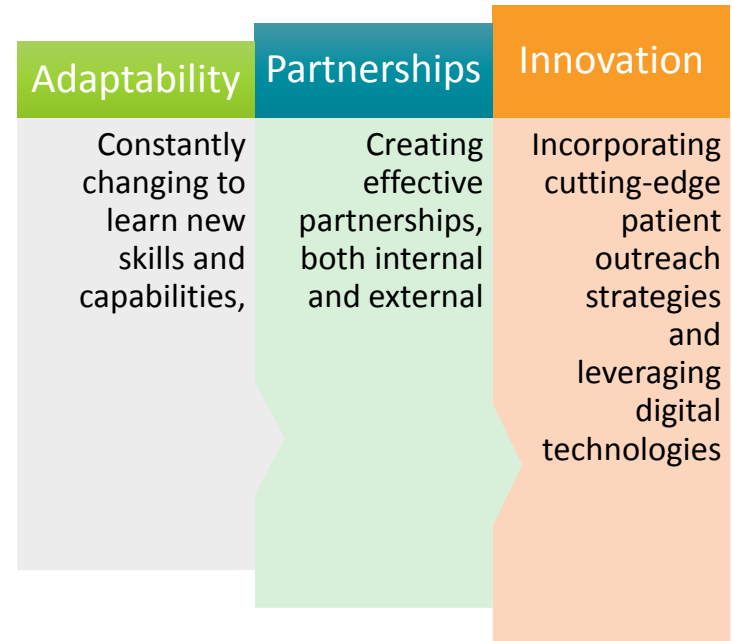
Adaptability

Constantly changing to learn new skills and capabilities,

Partnerships

Creating effective partnerships, both internal and external

Innovation

Incorporating cutting-edge patient outreach strategies and leveraging digital technologies